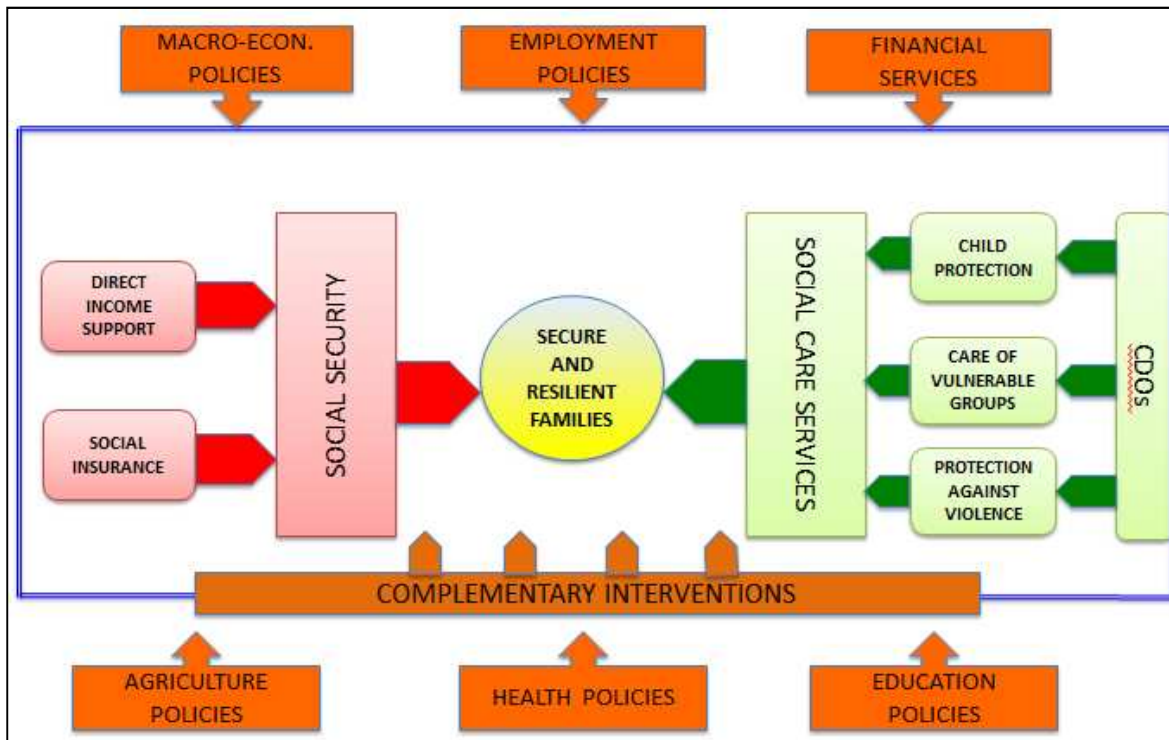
MACRO-ECON. POLICIES

EMPLOYMENT POLICIES

FINANCIAL SERVICES

DIRECT INCOME SUPPORT

SOCIAL INSURANCE

SOCIAL SECURITY

SECURE AND RESILIENT FAMILIES

SOCIAL CARE SERVICES

CHILD PROTECTION

CARE OF VULNERABLE GROUPS

PROTECTION AGAINST VIOLENCE

CDOs

COMPLEMENTARY INTERVENTIONS

AGRICULTURE POLICIES

HEALTH POLICIES

EDUCATION POLICIES